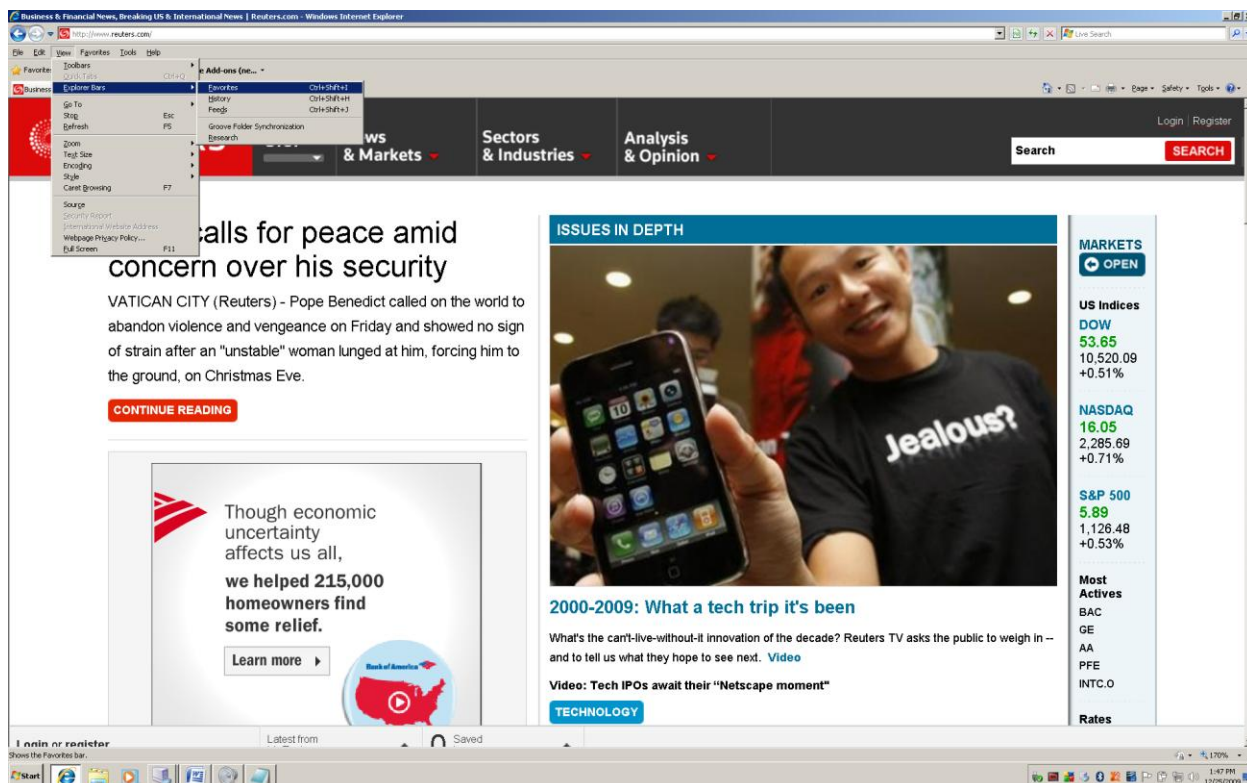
Business & Financial News, Breaking US & International News | Reuters.com - Windows Internet Explorer

http://www.reuters.com/

Live Search

File Edit View Favorites Tools Help

Toolbars
Quick Tabs Ctrl+Q
Explorer Bars
Go To
Stop Esc
Refresh F5
Zoom
Text Size
Encoding
Style
Caret Browsing F7
Source
Security Report
International Website Address
Webpage Privacy Policy...
Full Screen F11

Favorites Ctrl+Shift+I
History Ctrl+Shift+H
Feeds Ctrl+Shift+J
Groove Folder Synchronization
Research

e Add-ons (ne...

Page Safety Tools

Login | Register

ws & Markets

Sectors & Industries

Analysis & Opinion

Search

SEARCH

calls for peace amid concern over his security

VATICAN CITY (Reuters) - Pope Benedict called on the world to abandon violence and vengeance on Friday and showed no sign of strain after an "unstable" woman lunged at him, forcing him to the ground, on Christmas Eve.

CONTINUE READING

Though economic uncertainty affects us all,

we helped 215,000 homeowners find some relief.

Learn more

Bank of America

ISSUES IN DEPTH

Jealous?

2000-2009: What a tech trip it's been

What's the can't-live-without-it innovation of the decade? Reuters TV asks the public to weigh in -- and to tell us what they hope to see next. Video

Video: Tech IPOs await their "Netscape moment"

TECHNOLOGY

MARKETS
OPEN

US Indices
DOW
53.65
10,520.09
+0.51%

NASDAQ
16.05
2,285.69
+0.71%

S&P 500
5.89
1,126.48
+0.53%

Most Actives
BAC
GE
AA
PFE
INTC.O

Rates

Login or register

Latest from

Saved

Shows the Favorites bar.

170%

Start

1:47 PM